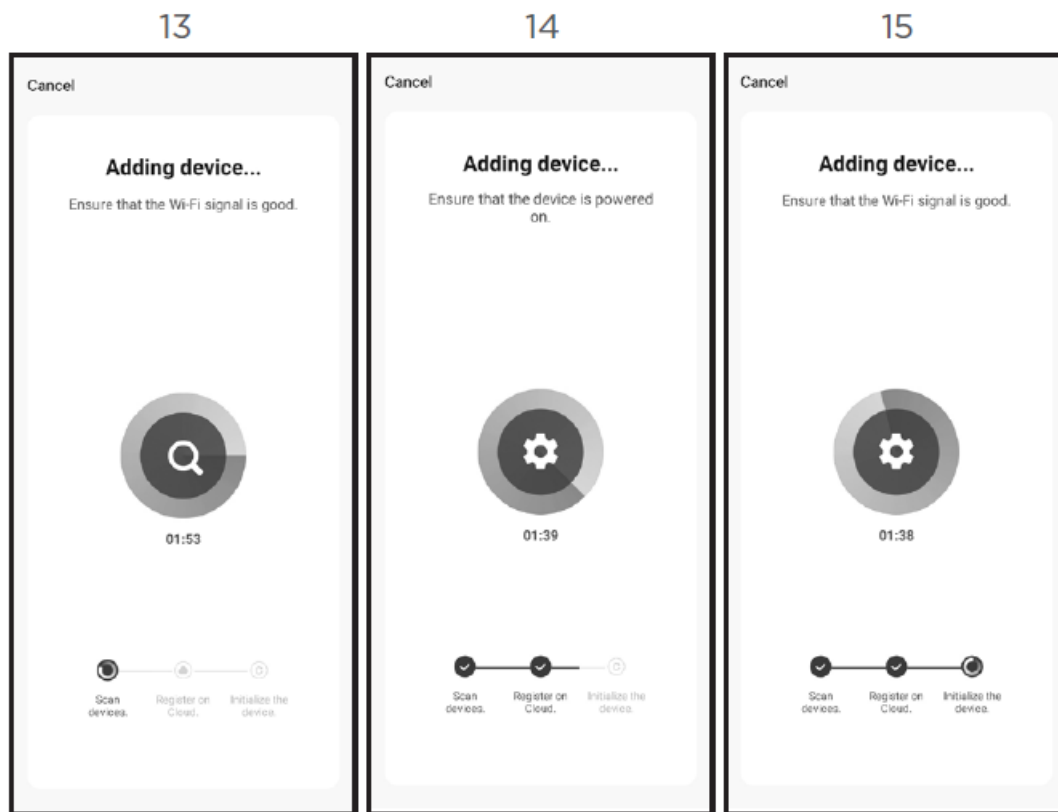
13

Cancel

Adding device...

Ensure that the Wi-Fi signal is good.

01:53

Scan devices.

Register on Cloud.

Initialize the device.

14

Cancel

Adding device...

Ensure that the device is powered on.

01:39

Scan devices.

Register on Cloud.

Initialize the device.

15

Cancel

Adding device...

Ensure that the Wi-Fi signal is good.

01:38

Scan devices.

Register on Cloud.

Initialize the device.